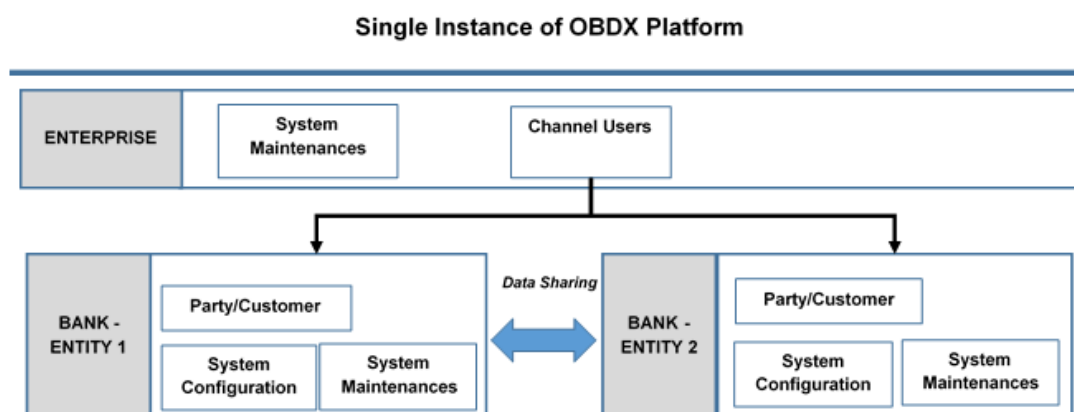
Single Instance of OBDX Platform

ENTERPRISE

System Maintenances

Channel Users

BANK - ENTITY 1

Party/Customer

System Configuration

System Maintenances

Data Sharing

BANK - ENTITY 2

Party/Customer

System Configuration

System Maintenances